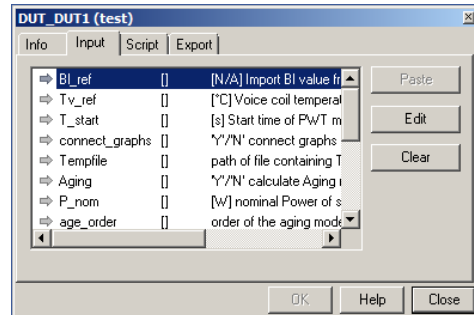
DUT_DUT1 (test)

Info | Input | Script | Export

| | | |
|---|---|---|
| ⇨ Bl_ref | [] | [N/A] Import Bl value fr |
| ⇨ Tv_ref | [] | [°C] Voice coil temperat |
| ⇨ T_start | [] | [s] Start time of PWT m |
| ⇨ connect_graphs | [] | 'Y'/'N' connect graphs |
| ⇨ Tempfile | [] | path of file containing T |
| ⇨ Aging | [] | 'Y'/'N' calculate Aging |
| ⇨ P_nom | [] | [W] nominal Power of s |
| ⇨ age_order | [] | order of the aging mode |

Paste
Edit
Clear

OK
Help
Close